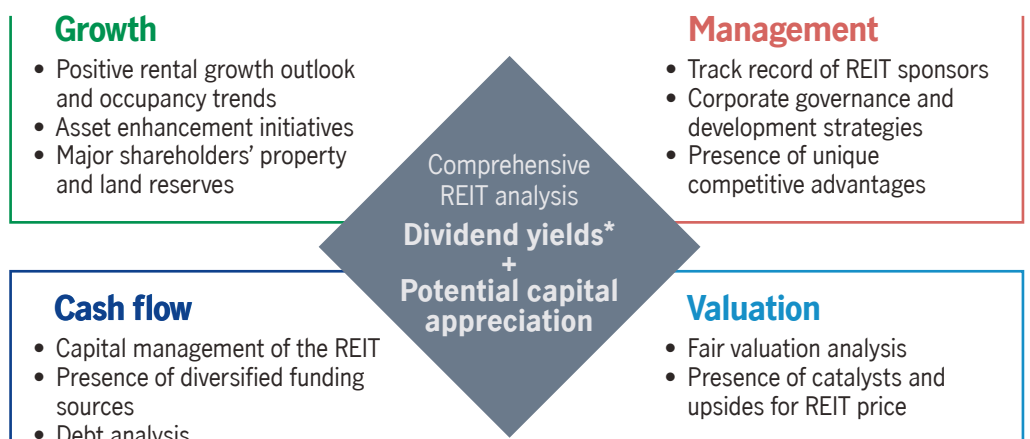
Growth
• Positive rental growth outlook and occupancy trends
• Asset enhancement initiatives
• Major shareholders' property and land reserves

Management
• Track record of REIT sponsors
• Corporate governance and development strategies
• Presence of unique competitive advantages

Comprehensive REIT analysis
Dividend yields*
+
Potential capital appreciation

Cash flow
• Capital management of the REIT
• Presence of diversified funding sources
• Debt analysis

Valuation
• Fair valuation analysis
• Presence of catalysts and upsides for REIT price